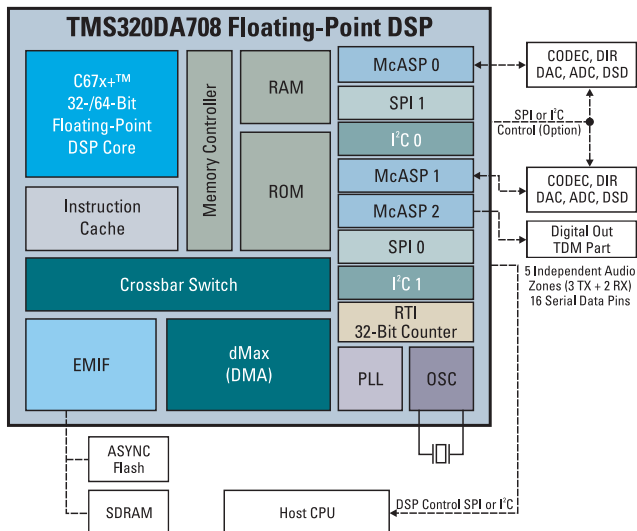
TMS320DA708 Floating-Point DSP

C67x+™
32-/64-Bit
Floating-Point
DSP Core

Memory Controller

RAM

ROM

McASP 0

SPI 1

I$^2$C 0

McASP 1

McASP 2

SPI 0

I$^2$C 1

RTI
32-Bit Counter

Instruction
Cache

Crossbar Switch

EMIF

dMax
(DMA)

PLL

OSC

CODEC, DIR
DAC, ADC, DSD

SPI or I$^2$C
Control (Option)

CODEC, DIR
DAC, ADC, DSD

Digital Out
TDM Part

5 Independent Audio
Zones (3 TX + 2 RX)
16 Serial Data Pins

ASYNC
Flash

SDRAM

Host CPU

DSP Control SPI or I$^2$C